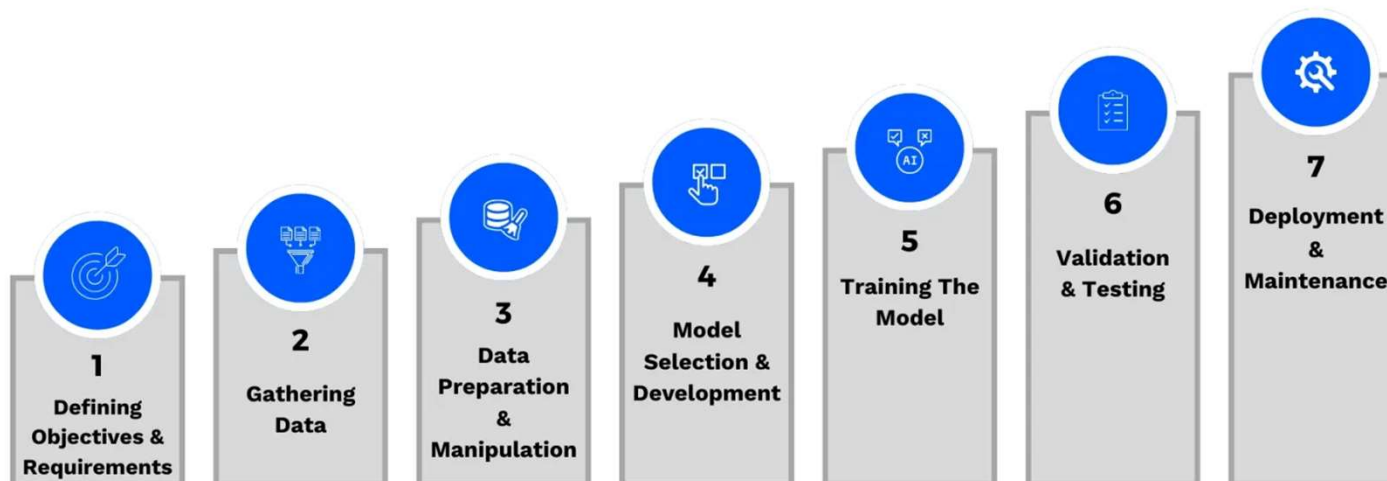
1
Defining Objectives & Requirements

2
Gathering Data

3
Data Preparation & Manipulation

4
Model Selection & Development

AI

5
Training The Model

6
Validation & Testing

7
Deployment & Maintenance